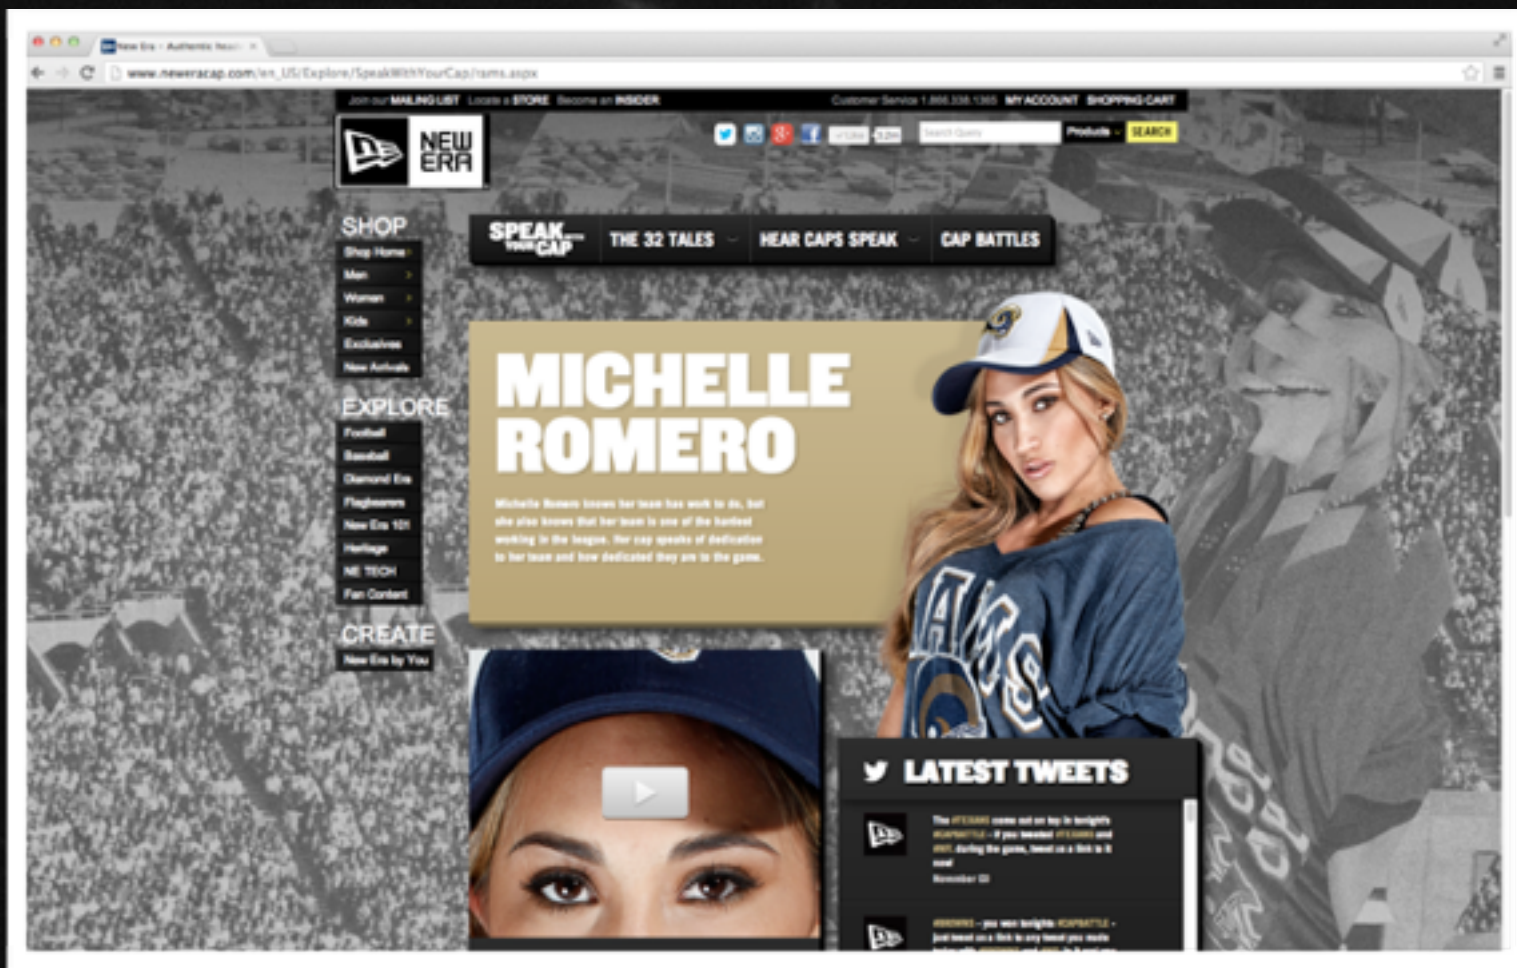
New Era - Authentic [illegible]

www.neweracap.com/en_US/Explore/SpeakWithYourCap/rams.aspx

Join our MAILING LIST Locate a STORE Become an INSIDER Customer Service 1.866.338.1365 MY ACCOUNT SHOPPING CART

NEW ERA

Search Query Products SEARCH

SHOP
Shop Home
Men
Women
Kids
Exclusives
New Arrivals

EXPLORE
Football
Baseball
Diamond Era
Flagbearers
New Era 101
Heritage
NE TECH
Fan Content

CREATE
New Era by You

SPEAK WITH YOUR CAP
THE 32 TALES
HEAR CAPS SPEAK
CAP BATTLES

MICHELLE ROMERO

Michelle Romero knows her team has work to do, but she also knows that her team is one of the hardest working in the league. Her cap speaks of dedication to her team and how dedicated they are to the game.

LATEST TWEETS

The #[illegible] came out on top in tonight's #CAPBATTLE - If you tweeted #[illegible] and #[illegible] during the game, tweet us a link to it now!
November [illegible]

#BROWNS - you won tonight's #CAPBATTLE - just tweet us a link to any tweet you made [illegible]